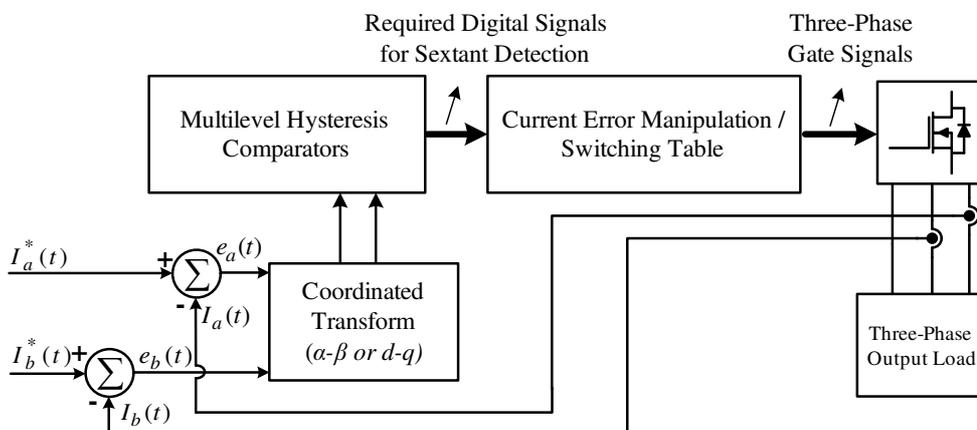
Required Digital Signals for Sextant Detection

Three-Phase Gate Signals

Multilevel Hysteresis Comparators

Current Error Manipulation / Switching Table

$I_a^*(t)$

+

$\sum$

$e_a(t)$

-

$I_a(t)$

Coordinated Transform ($\alpha$-$\beta$ or $d$-$q$)

$I_b^*(t)$

+

$\sum$

$e_b(t)$

-

$I_b(t)$

Three-Phase Output Load